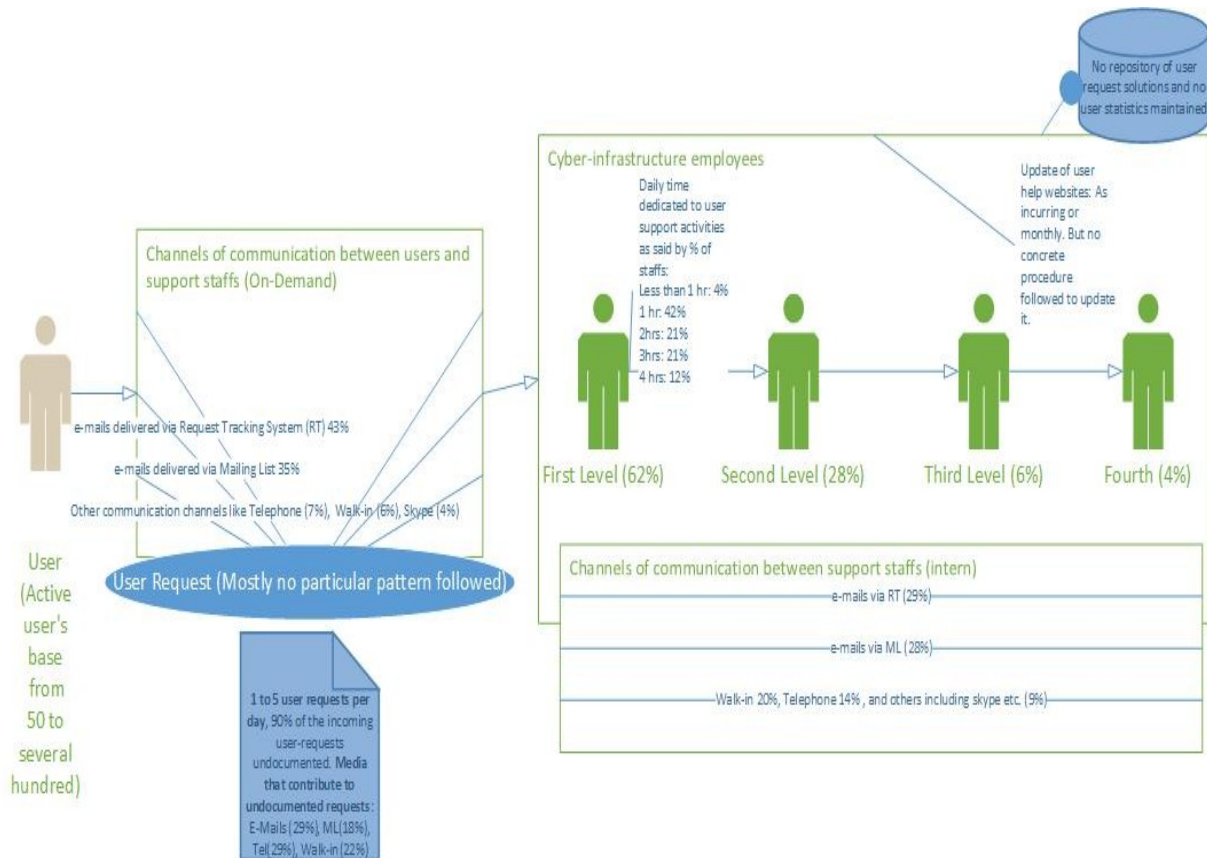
No repository of user request solutions and no user statistics maintained

Cyber-infrastructure employees

Daily time dedicated to user support activities as said by % of staffs:
Less than 1 hr: 4%
1 hr: 42%
2hrs: 21%
3hrs: 21%
4 hrs: 12%

Update of user help websites: As incurring or monthly. But no concrete procedure followed to update it.

Channels of communication between users and support staffs (On-Demand)

e-mails delivered via Request Tracking System (RT) 43%

e-mails delivered via Mailing List 35%

Other communication channels like Telephone (7%), Walk-in (6%), Skype (4%)

First Level (62%)

Second Level (28%)

Third Level (6%)

Fourth (4%)

User (Active user's base from 50 to several hundred)

User Request (Mostly no particular pattern followed)

Channels of communication between support staffs (intern)

e-mails via RT (29%)

e-mails via ML (28%)

Walk-in 20%, Telephone 14% , and others including skype etc. (9%)

1 to 5 user requests per day, 90% of the incoming user-requests undocumented. Media that contribute to undocumented requests : E-Mails (29%), ML(18%), Tel(29%), Walk-in (22%)